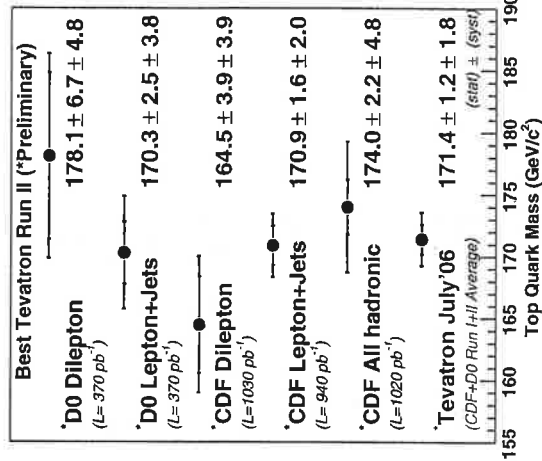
Best Tevatron Run II (*Preliminary)

*D0 Dilepton
(L= 370 pb$^{-1}$)
178.1 ± 6.7 ± 4.8

*D0 Lepton+Jets
(L= 370 pb$^{-1}$)
170.3 ± 2.5 ± 3.8

*CDF Dilepton
(L=1030 pb$^{-1}$)
164.5 ± 3.9 ± 3.9

*CDF Lepton+Jets
(L= 940 pb$^{-1}$)
170.9 ± 1.6 ± 2.0

*CDF All hadronic
(L=1020 pb$^{-1}$)
174.0 ± 2.2 ± 4.8

*Tevatron July'06
(CDF+D0 Run I+II Average)
171.4 ± 1.2 ± 1.8
(stat) ± (syst)

155 160 165 170 175 180 185 190
Top Quark Mass (GeV/c$^2$)